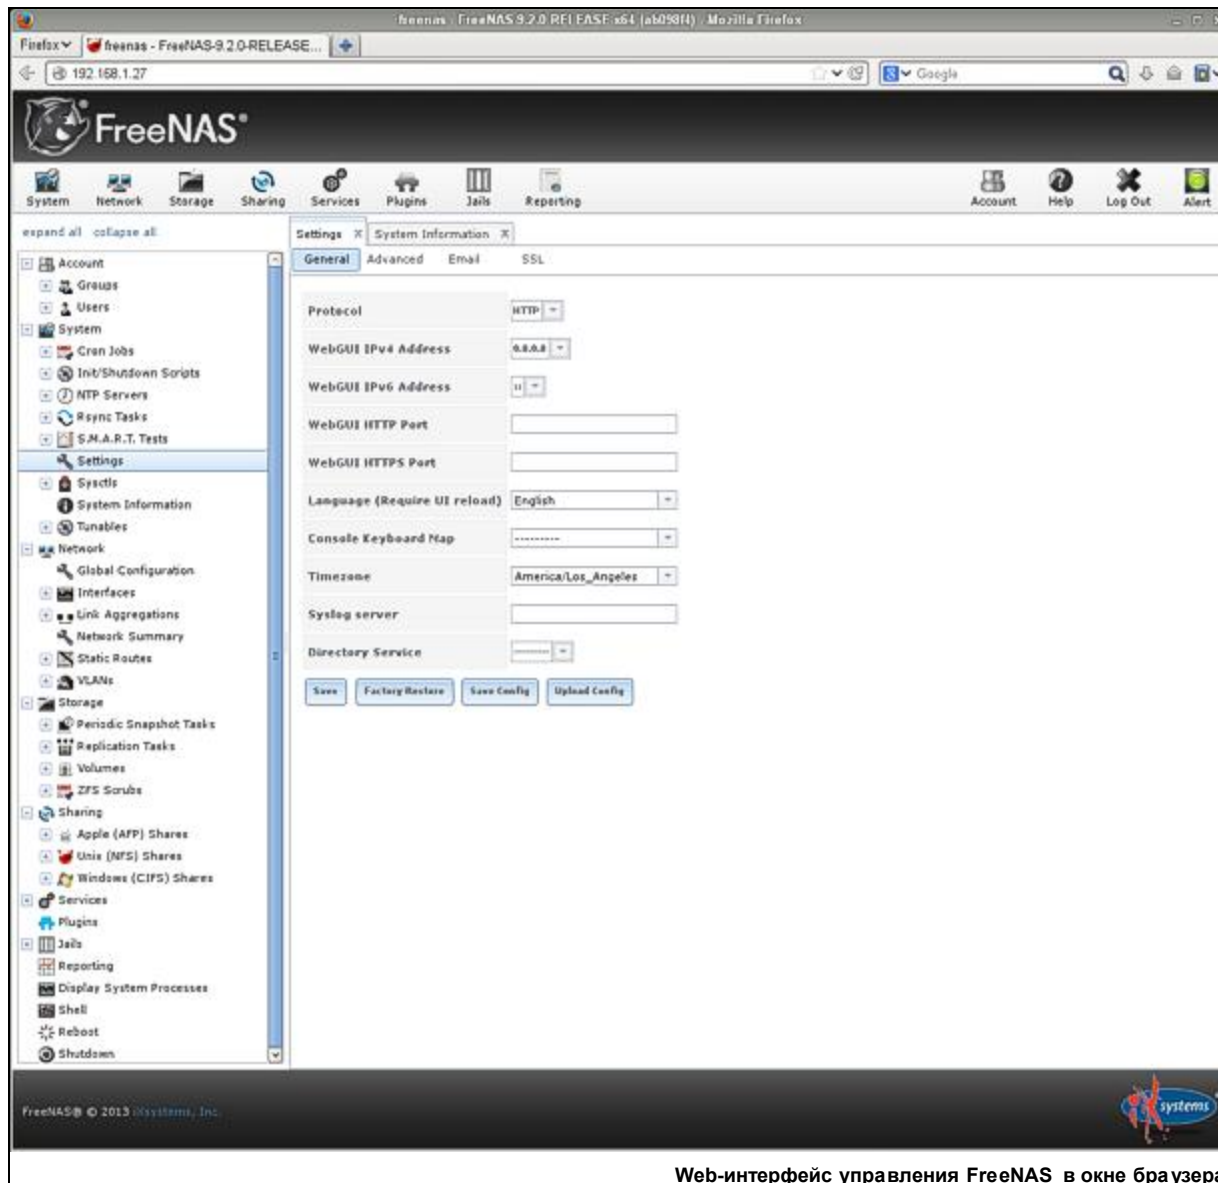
freenas - FreeNAS-9.2.0-RELEASE-x64 (ab098f4) - Mozilla Firefox

Firefox freenas - FreeNAS-9.2.0-RELEASE... +

192.168.1.27

Google

FreeNAS

System Network Storage Sharing Services Plugins Jails Reporting Account Help Log Out Alert

expand all collapse all

Account
Groups
Users
System
Cron Jobs
Init/Shutdown Scripts
NTP Servers
Rsync Tasks
S.M.A.R.T. Tests
Settings
Sysctls
System Information
Tunables
Network
Global Configuration
Interfaces
Link Aggregations
Network Summary
Static Routes
VLANs
Storage
Periodic Snapshot Tasks
Replication Tasks
Volumes
ZFS Scrubs
Sharing
Apple (AFP) Shares
Unix (NFS) Shares
Windows (CIFS) Shares
Services
Plugins
Jails
Reporting
Display System Processes
Shell
Reboot
Shutdown

Settings System Information

General Advanced Email SSL

| Protocol | HTTP |
|---|---|
| WebGUI IPv4 Address | 0.0.0.0 |
| WebGUI IPv6 Address | :: |
| WebGUI HTTP Port | |
| WebGUI HTTPS Port | |
| Language (Require UI reload) | English |
| Console Keyboard Map | --------- |
| Timezone | America/Los_Angeles |
| Syslog server | |
| Directory Service | -------- |

Save Factory Restore Save Config Upload Config

FreeNAS® © 2013 iXsystems, Inc.

systems

Web-интерфейс управления FreeNAS в окне браузера